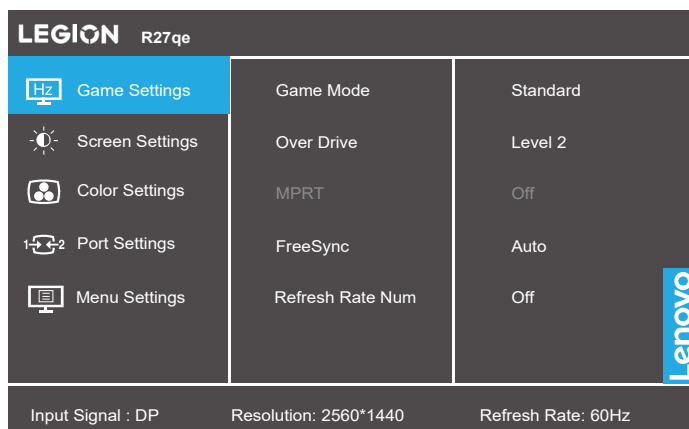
LEGION R27qe

Hz Game Settings
Screen Settings
Color Settings
1 2 Port Settings
Menu Settings

Game Mode
Over Drive
MPRT
FreeSync
Refresh Rate Num

Standard
Level 2
Off
Auto
Off

Lenovo

Input Signal : DP
Resolution: 2560*1440
Refresh Rate: 60Hz